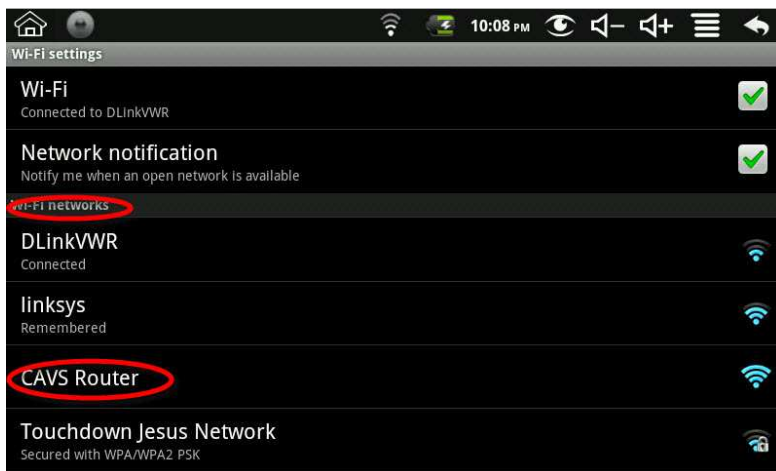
10:08 PM

Wi-Fi settings

Wi-Fi
Connected to DLinkVWR

Network notification
Notify me when an open network is available

Wi-Fi networks

DLinkVWR
Connected

linksys
Remembered

CAVS Router

Touchdown Jesus Network
Secured with WPA/WPA2 PSK